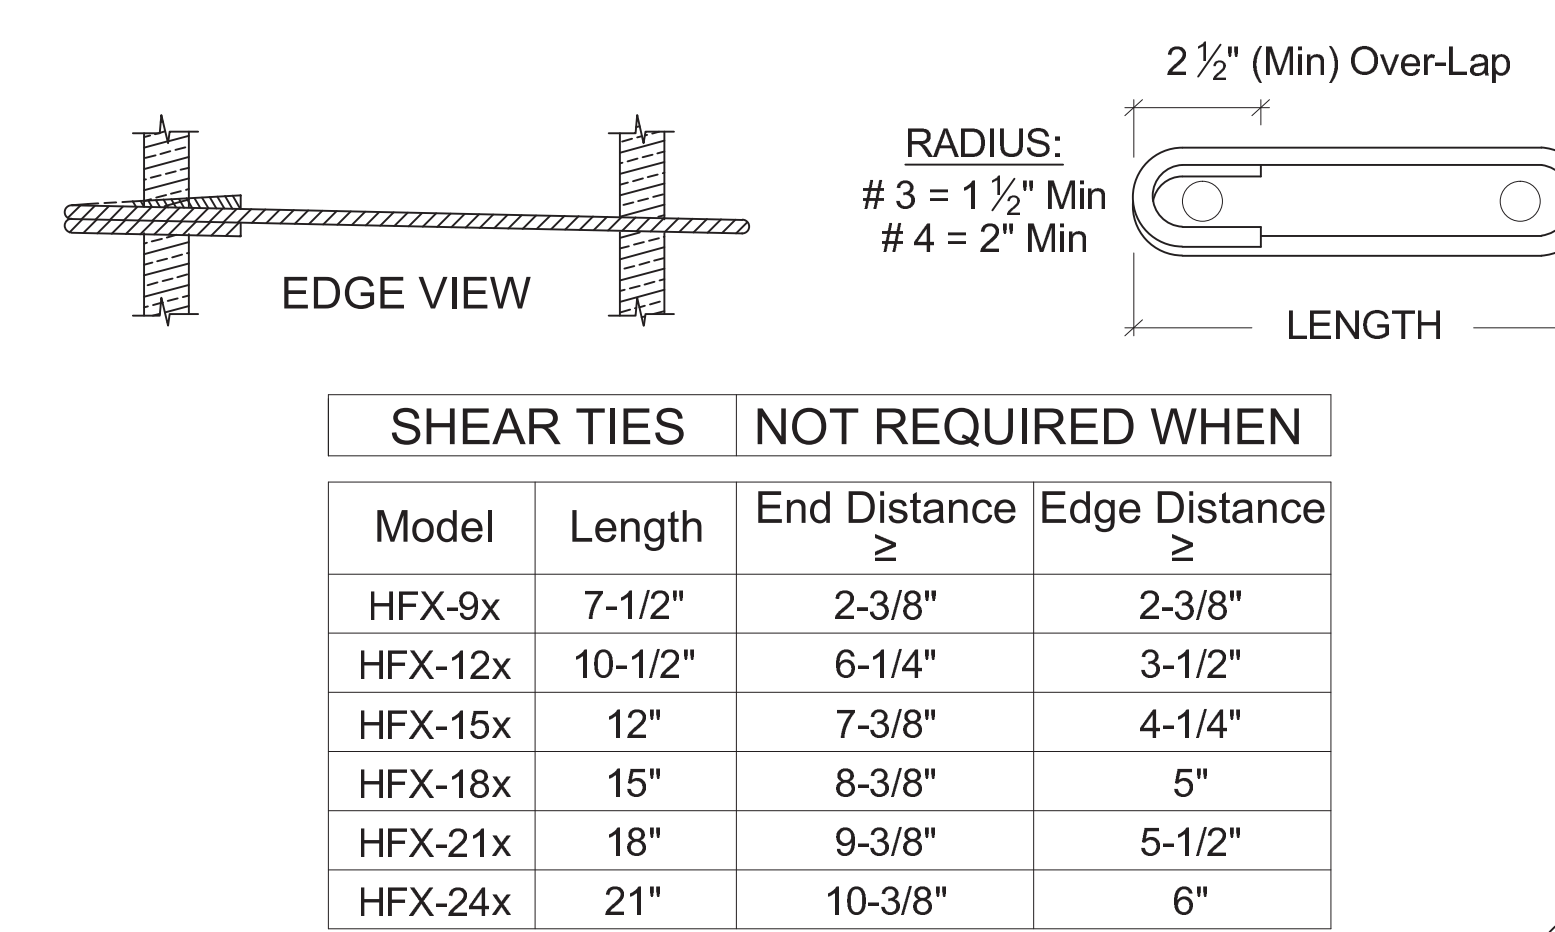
EDGE VIEW

2 $\frac{1}{2}$" (Min) Over-Lap

RADIUS:
# 3 = 1 $\frac{1}{2}$" Min
# 4 = 2" Min

LENGTH

| SHEAR TIES | NOT REQUIRED WHEN |
|---|---|

| Model | Length | End Distance ≥ | Edge Distance ≥ |
|---|---|---|---|
| HFX-9x | 7-1/2" | 2-3/8" | 2-3/8" |
| HFX-12x | 10-1/2" | 6-1/4" | 3-1/2" |
| HFX-15x | 12" | 7-3/8" | 4-1/4" |
| HFX-18x | 15" | 8-3/8" | 5" |
| HFX-21x | 18" | 9-3/8" | 5-1/2" |
| HFX-24x | 21" | 10-3/8" | 6" |